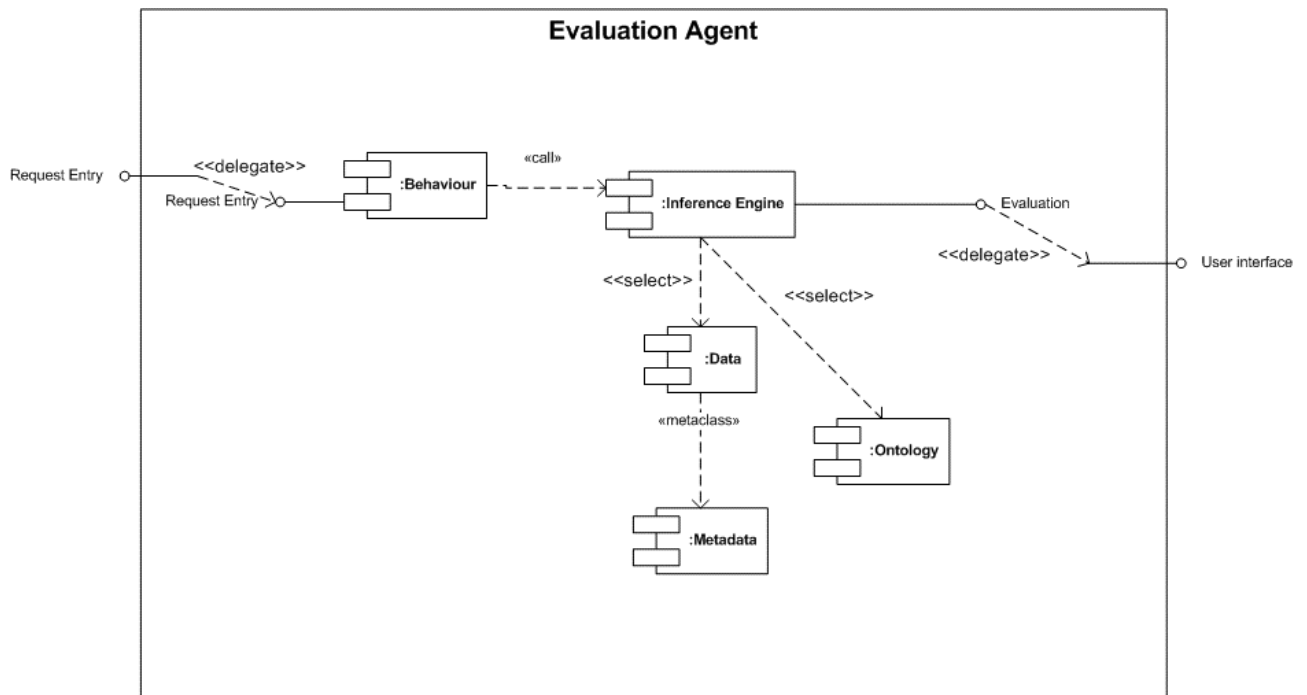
Evaluation Agent

Request Entry

<<delegate>>

Request Entry

:Behaviour

«call»

:Inference Engine

Evaluation

<<delegate>>

User interface

<<select>>

<<select>>

:Data

«metaclass»

:Ontology

:Metadata